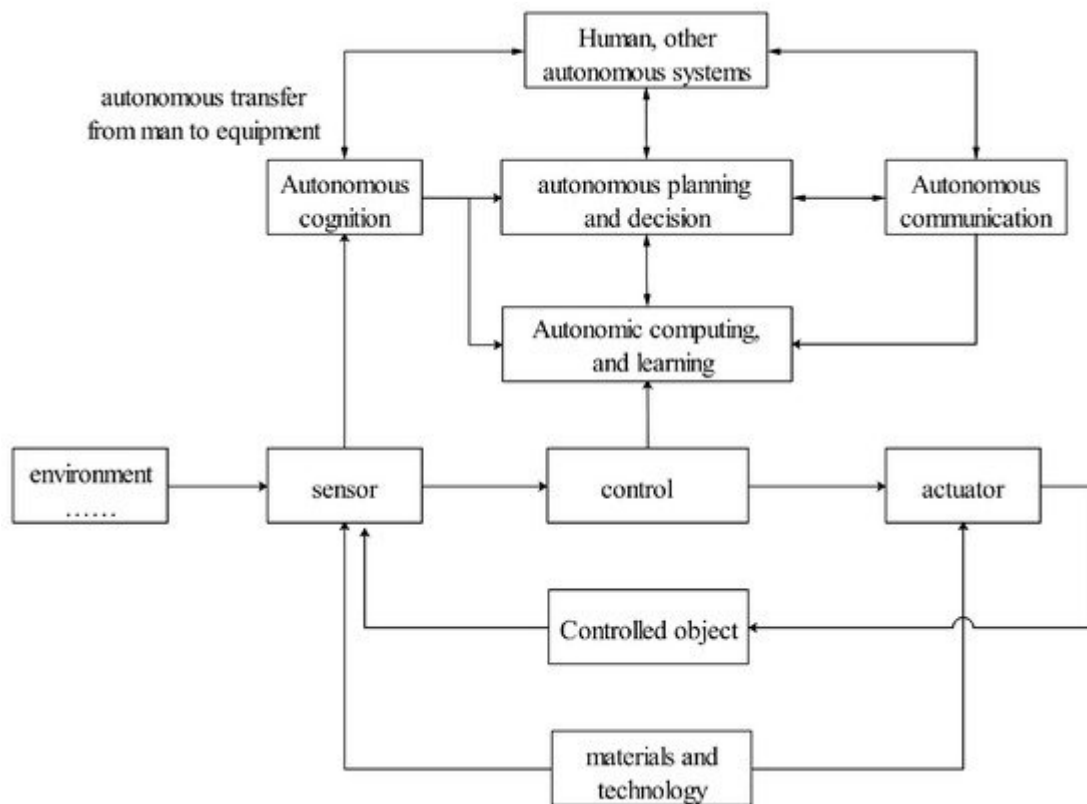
Human, other autonomous systems

autonomous transfer from man to equipment

Autonomous cognition

autonomous planning and decision

Autonomous communication

Autonomic computing, and learning

environment ……

sensor

control

actuator

Controlled object

materials and technology